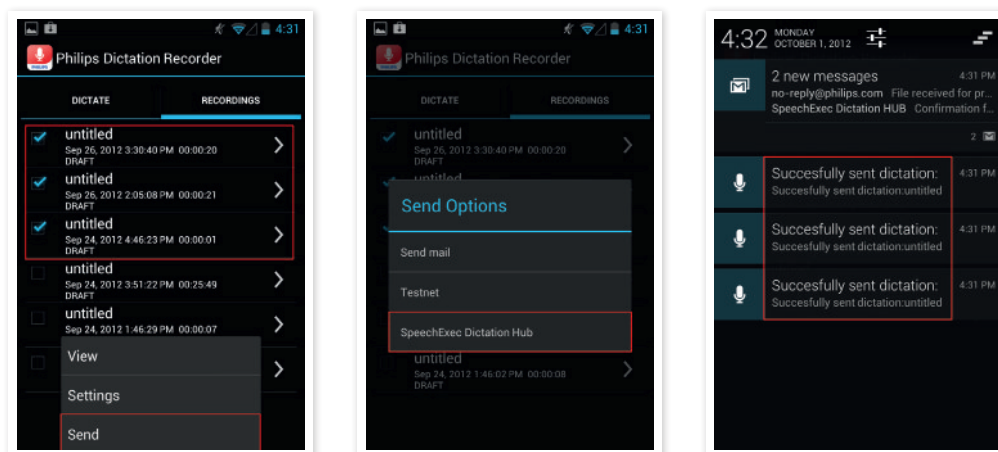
4:31

Philips Dictation Recorder

DICTATE

RECORDINGS

untitled
Sep 26, 2012 3:30:40 PM 00:00:20
DRAFT

untitled
Sep 26, 2012 2:05:08 PM 00:00:21
DRAFT

untitled
Sep 24, 2012 4:46:23 PM 00:00:01
DRAFT

untitled
Sep 24, 2012 3:51:22 PM 00:25:49
DRAFT

untitled
Sep 24, 2012 1:46:29 PM 00:00:07
DRAFT

View

Settings

Send

4:31

Philips Dictation Recorder

DICTATE

RECORDINGS

untitled
Sep 26, 2012 3:30:40 PM 00:00:20
DRAFT

untitled

Send Options

Send mail

Testnet

SpeechExec Dictation Hub

untitled
Sep 24, 2012 1:46:02 PM 00:00:08
DRAFT

4:32 MONDAY OCTOBER 1, 2012

2 new messages 4:31 PM
no-reply@philips.com File received for pr...
SpeechExec Dictation HUB Confirmation f...

2

Succesfully sent dictation: 4:31 PM
Succesfully sent dictation:untitled

Succesfully sent dictation: 4:31 PM
Succesfully sent dictation:untitled

Succesfully sent dictation: 4:31 PM
Succesfully sent dictation:untitled